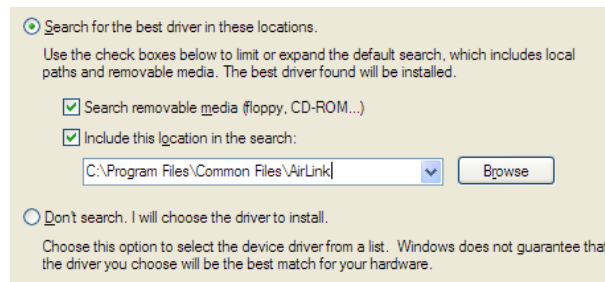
Search for the best driver in these locations.

Use the check boxes below to limit or expand the default search, which includes local paths and removable media. The best driver found will be installed.

Search removable media (floppy, CD-ROM...)

Include this location in the search:

C:\Program Files\Common Files\AirLink

Browse

Don't search. I will choose the driver to install.

Choose this option to select the device driver from a list. Windows does not guarantee that the driver you choose will be the best match for your hardware.